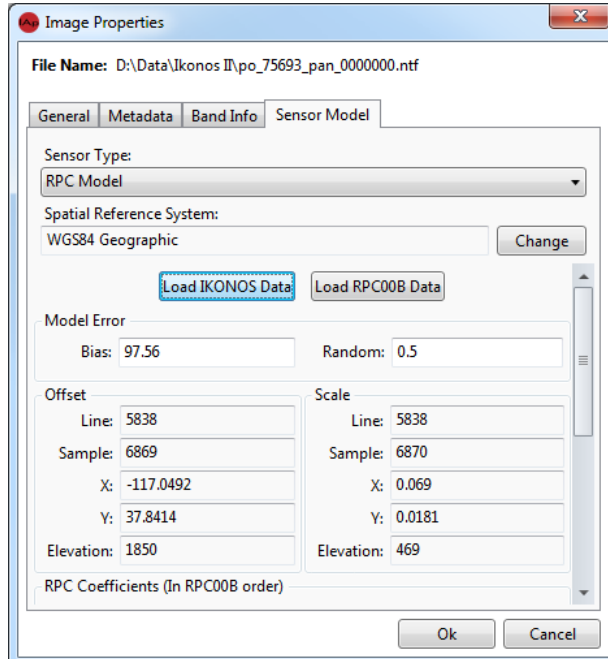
Image Properties

File Name: D:\Data\Ikonos II\po_75693_pan_0000000.ntf

General | Metadata | Band Info | Sensor Model

Sensor Type:
RPC Model

Spatial Reference System:
WGS84 Geographic
Change

Load IKONOS Data
Load RPC00B Data

Model Error
Bias: 97.56
Random: 0.5

Offset
Line: 5838
Sample: 6869
X: -117.0492
Y: 37.8414
Elevation: 1850

Scale
Line: 5838
Sample: 6870
X: 0.069
Y: 0.0181
Elevation: 469

RPC Coefficients (In RPC00B order)

Ok
Cancel